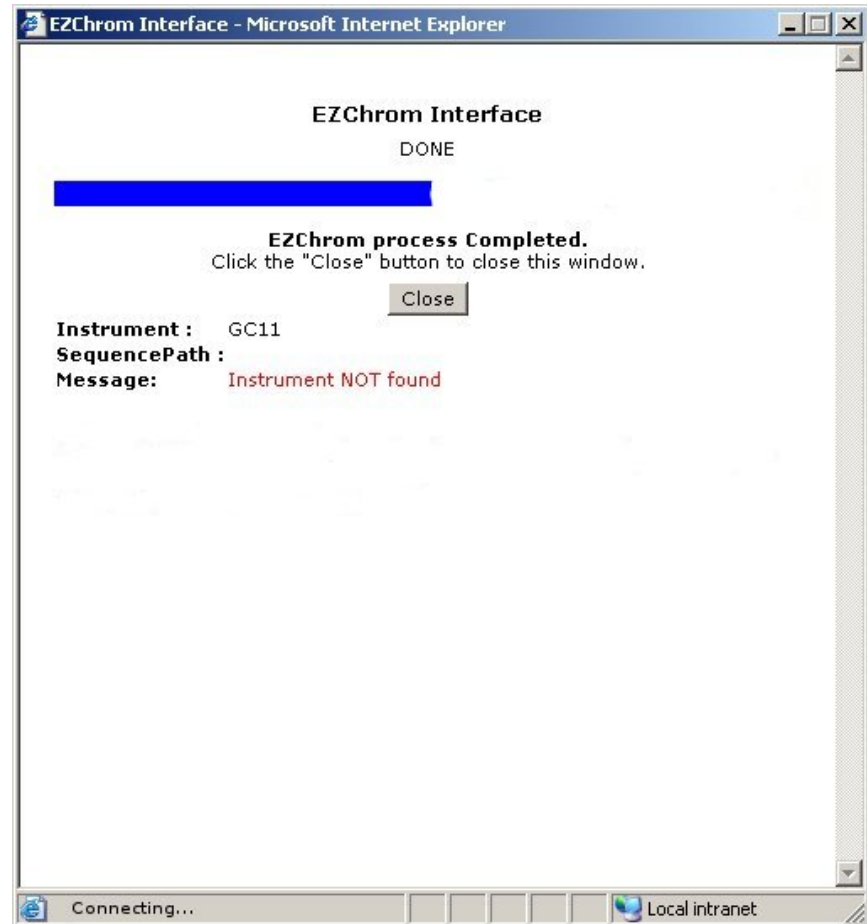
EZChrom Interface - Microsoft Internet Explorer

EZChrom Interface

DONE

EZChrom process Completed.
Click the "Close" button to close this window.

Close

| Instrument : | GC11 |
|---|---|
| SequencePath : | |
| Message: | Instrument NOT found |

Connecting...

Local intranet